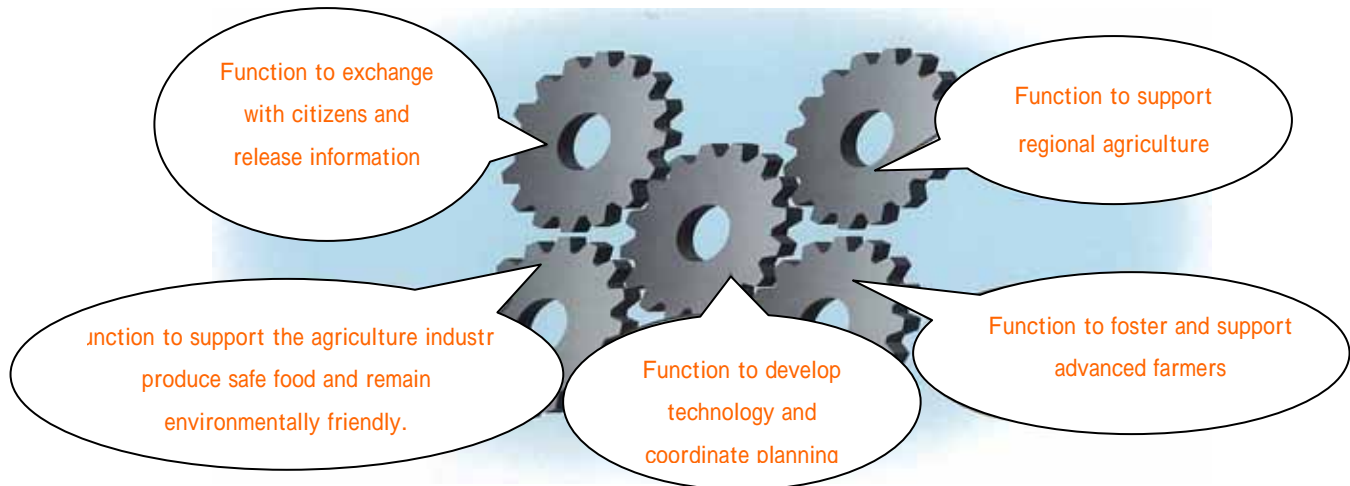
Function to exchange with citizens and release information

Function to support regional agriculture

unction to support the agriculture industr produce safe food and remain environmentally friendly.

Function to develop technology and coordinate planning

Function to foster and support advanced farmers